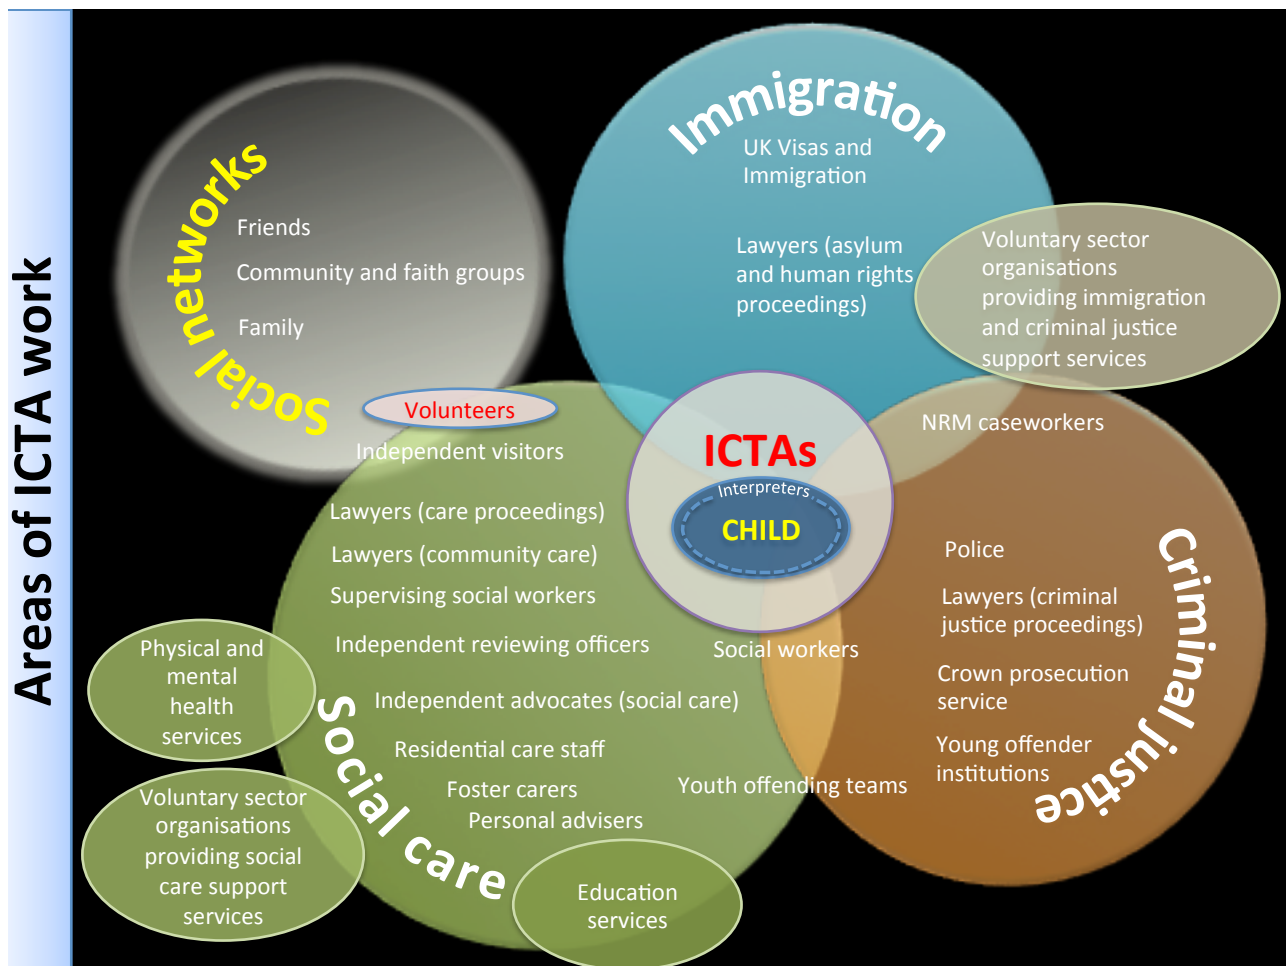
Areas of ICTA work

Social networks

Friends

Community and faith groups

Family

Immigration

UK Visas and Immigration

Lawyers (asylum and human rights proceedings)

Voluntary sector organisations providing immigration and criminal justice support services

Volunteers

Independent visitors

ICTAs

Interpreters

CHILD

NRM caseworkers

Lawyers (care proceedings)

Lawyers (community care)

Supervising social workers

Independent reviewing officers

Social workers

Independent advocates (social care)

Residential care staff

Foster carers

Personal advisers

Youth offending teams

Police

Lawyers (criminal justice proceedings)

Crown prosecution service

Young offender institutions

Criminal justice

Physical and mental health services

Voluntary sector organisations providing social care support services

Social care

Education services